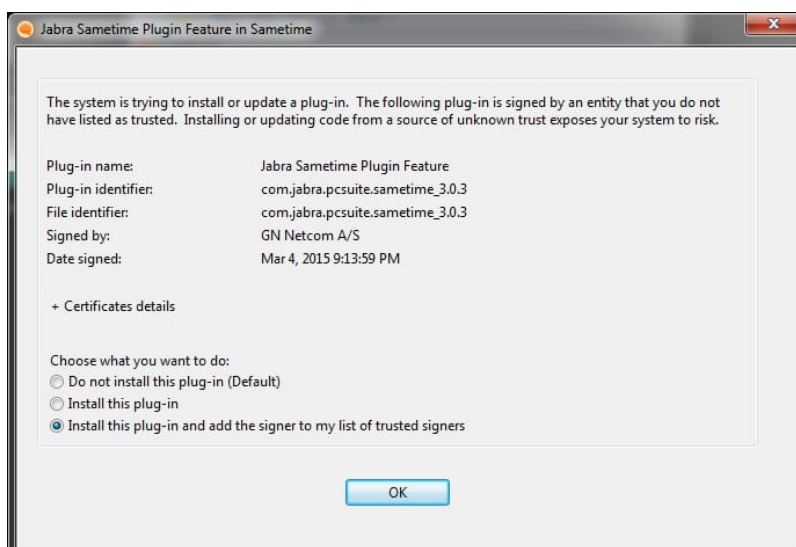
Jabra Sametime Plugin Feature in Sametime

The system is trying to install or update a plug-in. The following plug-in is signed by an entity that you do not have listed as trusted. Installing or updating code from a source of unknown trust exposes your system to risk.

| | |
|---|---|
| Plug-in name: | Jabra Sametime Plugin Feature |
| Plug-in identifier: | com.jabra.pcsuite.sametime_3.0.3 |
| File identifier: | com.jabra.pcsuite.sametime_3.0.3 |
| Signed by: | GN Netcom A/S |
| Date signed: | Mar 4, 2015 9:13:59 PM |

+ Certificates details

Choose what you want to do:
Do not install this plug-in (Default)
Install this plug-in
Install this plug-in and add the signer to my list of trusted signers

OK